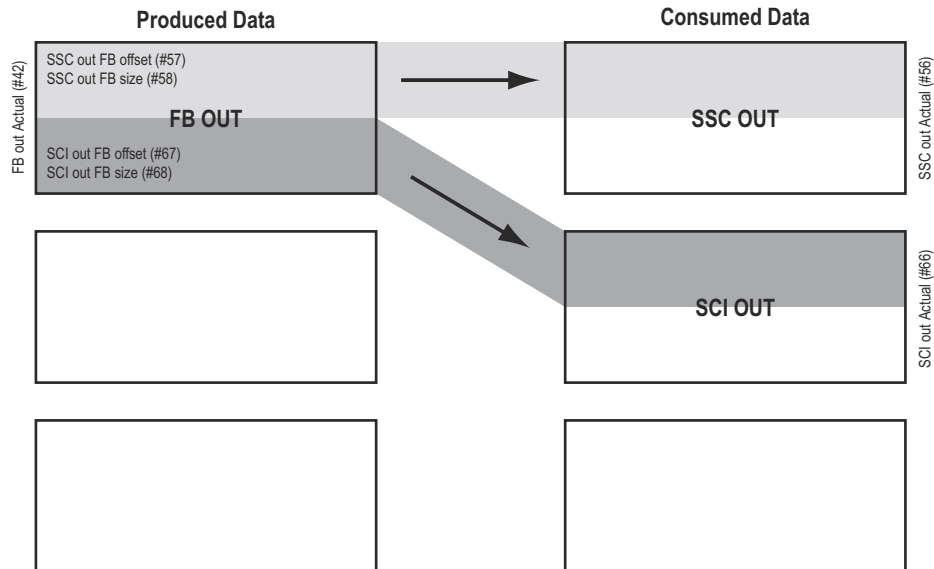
Produced Data

Consumed Data

FB out Actual (#42)

SSC out FB offset (#57)
SSC out FB size (#58)

FB OUT

SCI out FB offset (#67)
SCI out FB size (#68)

SSC OUT

SSC out Actual (#56)

SCI OUT

SCI out Actual (#66)